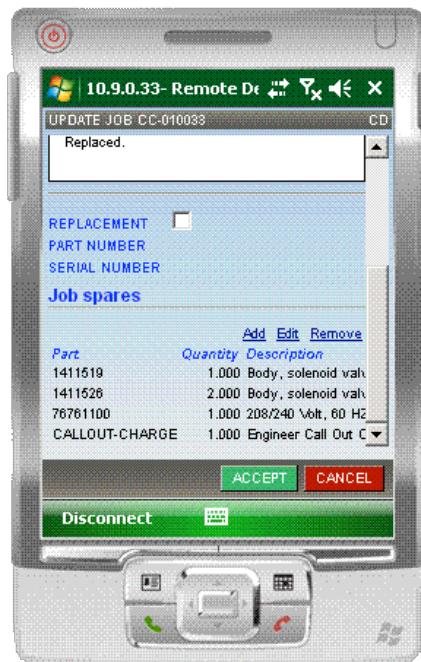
10.9.0.33- Remote De

UPDATE JOB CC-010033 CD

Replaced.

REPLACEMENT

PART NUMBER

SERIAL NUMBER

Job spares

Add Edit Remove

| Part | Quantity | Description |
|---|---|---|
| 1411519 | 1.000 | Body, solenoid valv |
| 1411526 | 2.000 | Body, solenoid valv |
| 76761100 | 1.000 | 208/240 Volt, 60 HZ |
| CALLOUT-CHARGE | 1.000 | Engineer Call Out C |

ACCEPT CANCEL

Disconnect